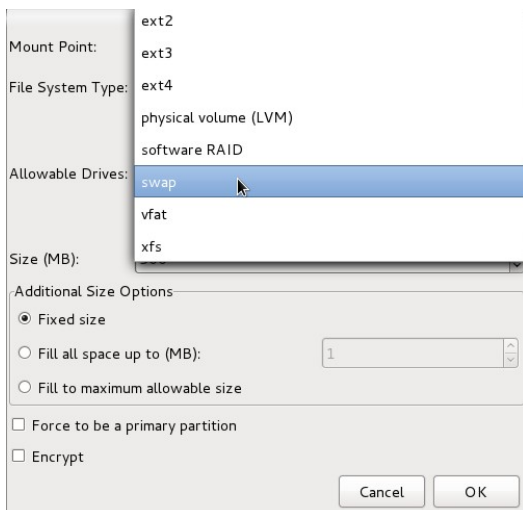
Mount Point:

File System Type:

Allowable Drives:

ext2

ext3

ext4

physical volume (LVM)

software RAID

swap

vfat

xfs

Size (MB): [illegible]

Additional Size Options

Fixed size

Fill all space up to (MB): 1

Fill to maximum allowable size

Force to be a primary partition

Encrypt

Cancel

OK